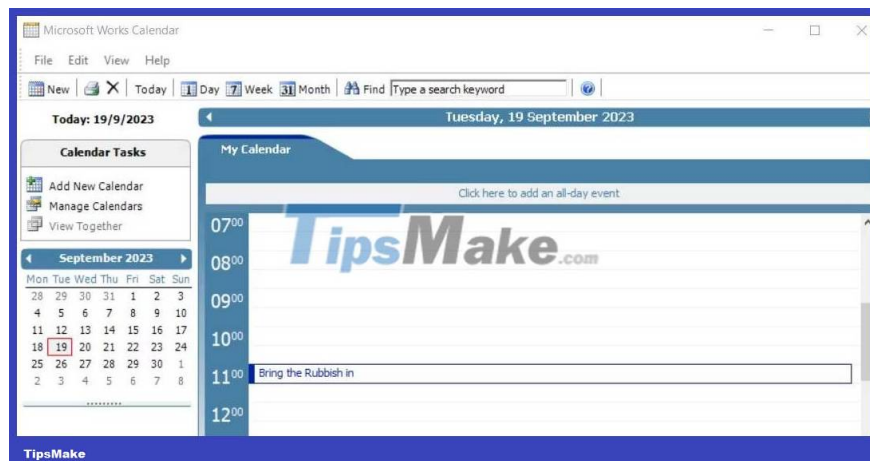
Microsoft Works Calendar

File Edit View Help

New | Today | 1 Day 7 Week 31 Month | Find Type a search keyword

Today: 19/9/2023

Tuesday, 19 September 2023

Calendar Tasks

My Calendar

Add New Calendar
Manage Calendars
View Together

Click here to add an all-day event

September 2023

| Mon | Tue | Wed | Thu | Fri | Sat | Sun |
|---|---|---|---|---|---|---|
| 28 | 29 | 30 | 31 | 1 | 2 | 3 |
| 4 | 5 | 6 | 7 | 8 | 9 | 10 |
| 11 | 12 | 13 | 14 | 15 | 16 | 17 |
| 18 | 19 | 20 | 21 | 22 | 23 | 24 |
| 25 | 26 | 27 | 28 | 29 | 30 | 1 |
| 2 | 3 | 4 | 5 | 6 | 7 | 8 |

$07^{00}$

TipsMake.com

$08^{00}$

$09^{00}$

$10^{00}$

$11^{00}$ Bring the Rubbish in

$12^{00}$

TipsMake